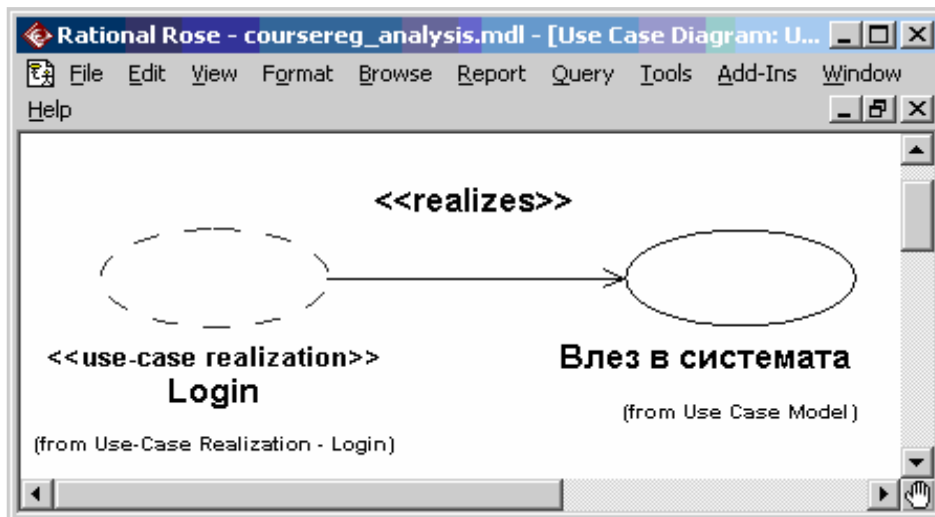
Rational Rose - coursereg_analysis.mdl - [Use Case Diagram: U...

File Edit View Format Browse Report Query Tools Add-Ins Window Help

<<realizes>>

<<use-case realization>>
Login

(from Use-Case Realization - Login)

Влез в системата

(from Use Case Model)